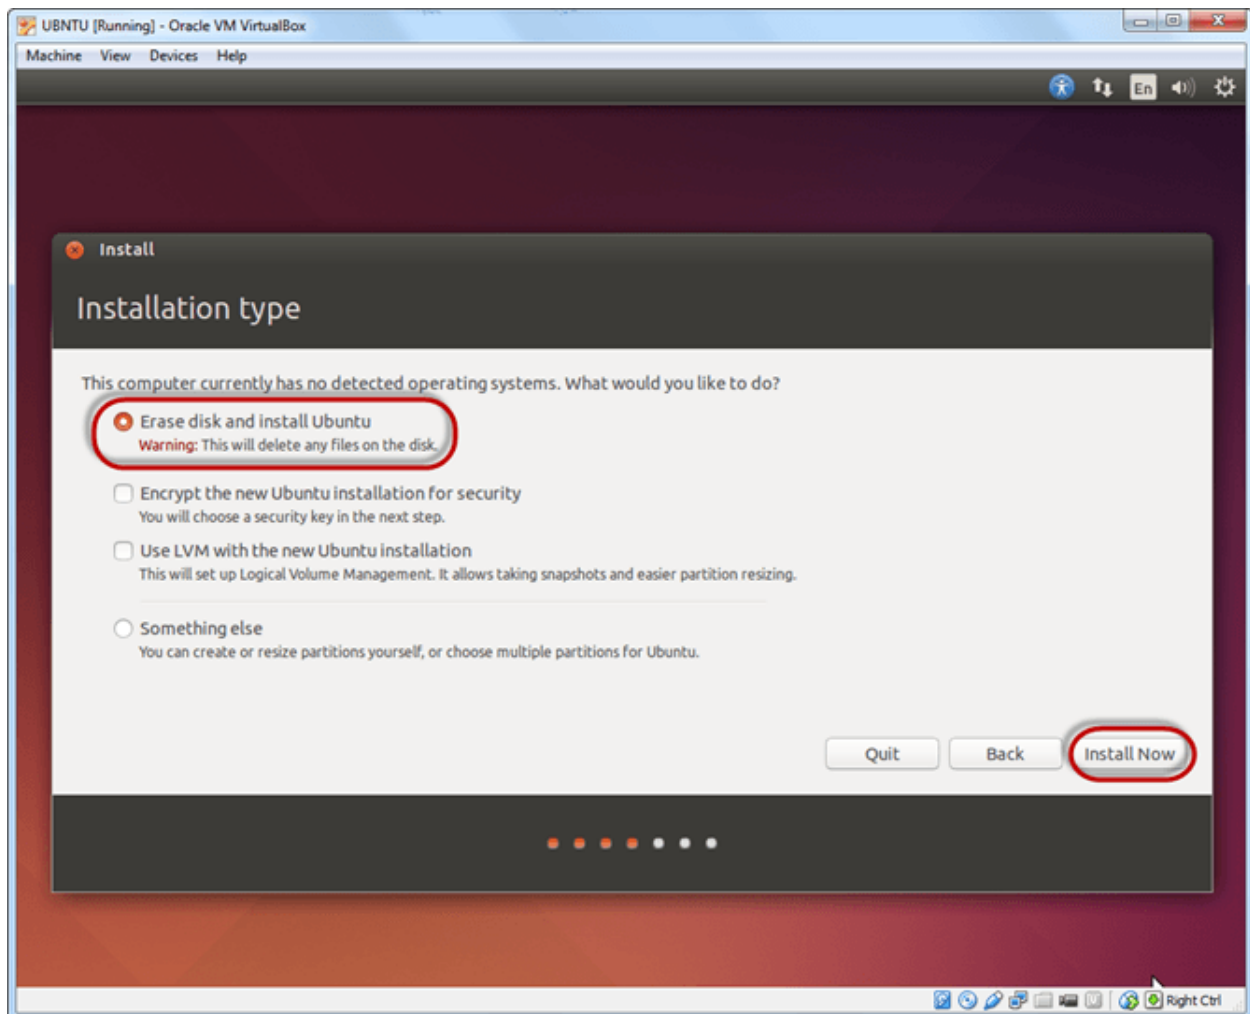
UBNTU [Running] - Oracle VM VirtualBox

Machine View Devices Help

En

Install

Installation type

This computer currently has no detected operating systems. What would you like to do?

Erase disk and install Ubuntu
Warning: This will delete any files on the disk.

Encrypt the new Ubuntu installation for security
You will choose a security key in the next step.

Use LVM with the new Ubuntu installation
This will set up Logical Volume Management. It allows taking snapshots and easier partition resizing.

Something else
You can create or resize partitions yourself, or choose multiple partitions for Ubuntu.

Quit Back Install Now

Right Ctrl